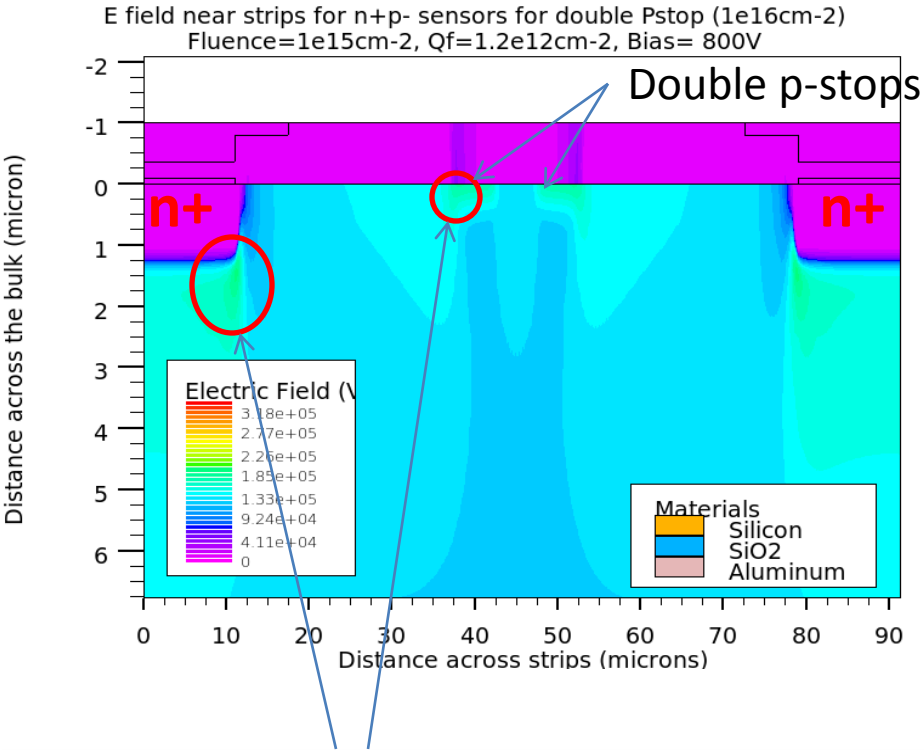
E field near strips for n+p- sensors for double Pstop (1e16cm-2)
Fluence=1e15cm-2, Qf=1.2e12cm-2, Bias= 800V

Double p-stops

n+

n+

Distance across the bulk (micron)

-2
-1
0
1
2
3
4
5
6

Electric Field (V
3.18e+05
2.77e+05
2.26e+05
1.85e+05
1.33e+05
9.24e+04
4.11e+04
0

Materials
Silicon
SiO2
Aluminum

0 10 20 30 40 50 60 70 80 90
Distance across strips (microns)